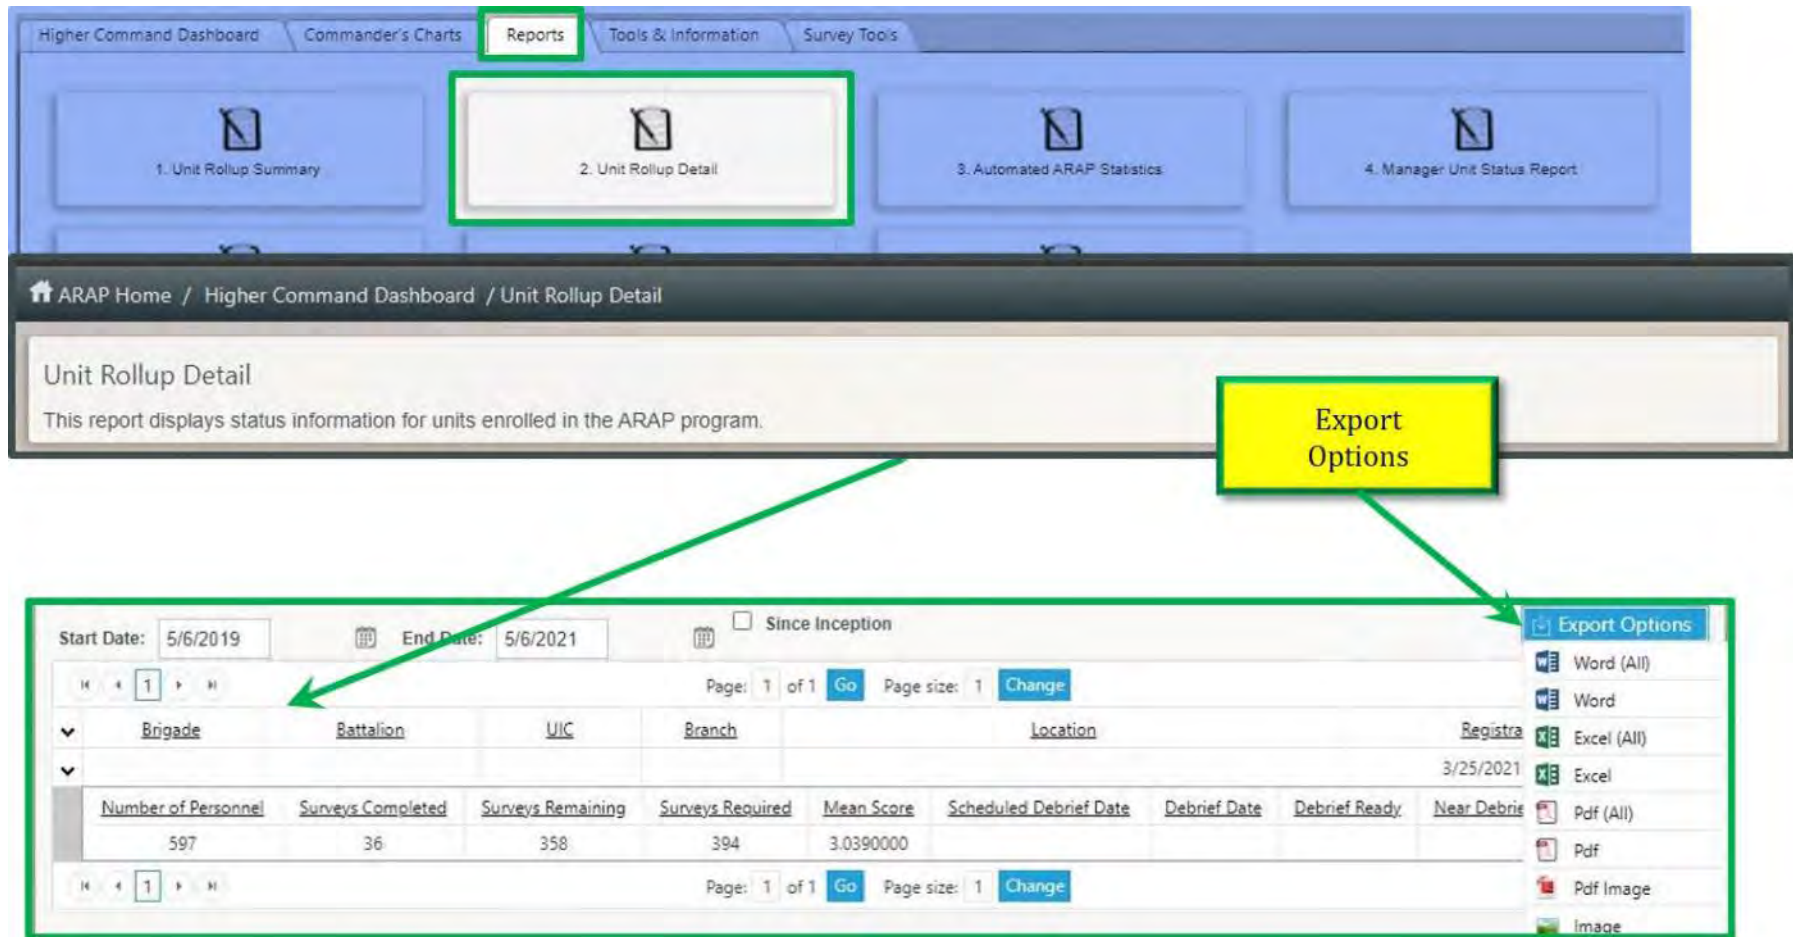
Higher Command Dashboard | Commander's Charts | Reports | Tools & Information | Survey Tools

1. Unit Rollup Summary

2. Unit Rollup Detail

3. Automated ARAP Statistics

4. Manager Unit Status Report

ARAP Home / Higher Command Dashboard / Unit Rollup Detail

Unit Rollup Detail

This report displays status information for units enrolled in the ARAP program.

Export Options

Start Date: 5/6/2019 End Date: 5/6/2021 Since Inception

Export Options

1 Page: 1 of 1 Go Page size: 1 Change

| Brigade | Battalion | UIC | Branch | Location | Registra |
|---|---|---|---|---|---|
| | | | | | 3/25/2021 |

| Number of Personnel | Surveys Completed | Surveys Remaining | Surveys Required | Mean Score | Scheduled Debrief Date | Debrief Date | Debrief Ready | Near Debrie |
|---|---|---|---|---|---|---|---|---|
| 597 | 36 | 358 | 394 | 3.0390000 | | | | |

1 Page: 1 of 1 Go Page size: 1 Change

Word (All)
Word
Excel (All)
Excel
Pdf (All)
Pdf
Pdf Image
Image